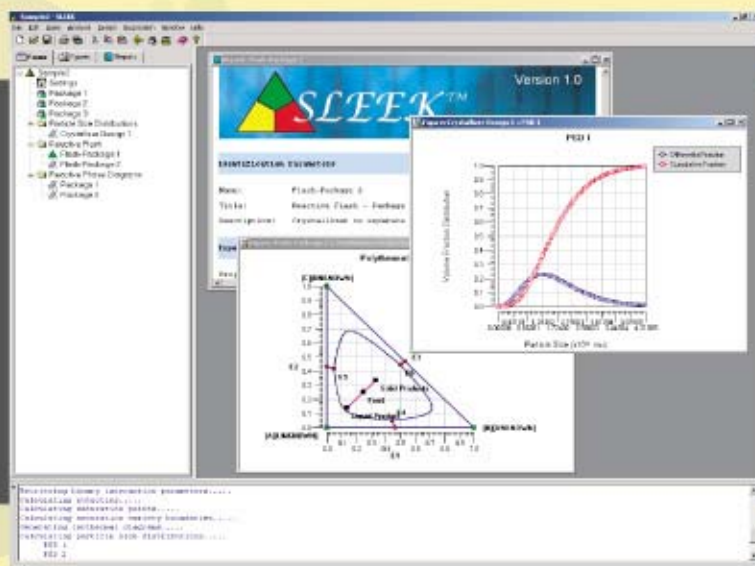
Sample1 - SLEEK

File Edit View Actions Tools Properties Window Help

Home | Figures | Reports

Sample1
Settings
Package 1
Package 2
Package 3
Particle Size Distribution
Crystallizer Design 1
Reactive Flash
Flash-Package 1
Flash-Package 2
Reactive Phase Diagrams
Package 1
Package 3

Version 1.0

SLEEK™

Identification Parameters

Name: Flash-Package 2
Title: Reactive Flash - Package
Description: Crystallizer vs isobutene

Figure Crystallizer Design 1 - PSD 1

PSD 1

Differential Fraction
Cumulative Fraction

Volume Fraction Distribution

1.0
0.9
0.8
0.7
0.6
0.5
0.4
0.3
0.2
0.1
0.0

Particle Size (x10$^{4}$ m)

Polythermal

1.0
0.9
0.8
0.7
0.6
0.5
0.4
0.3
0.2
0.1
0.0

0.0 0.1 0.2 0.3 0.4 0.5 0.6 0.7 0.8 0.9 1.0

Solid Products
Feed
Vessel Product

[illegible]

Retrieving binary interaction parameters....
Calculating solubility....
Calculating saturation points....
Calculating saturation reactor boundaries....
Generating isothermal diagram....
Calculating particle size distributions....
PSD 1
PSD 2